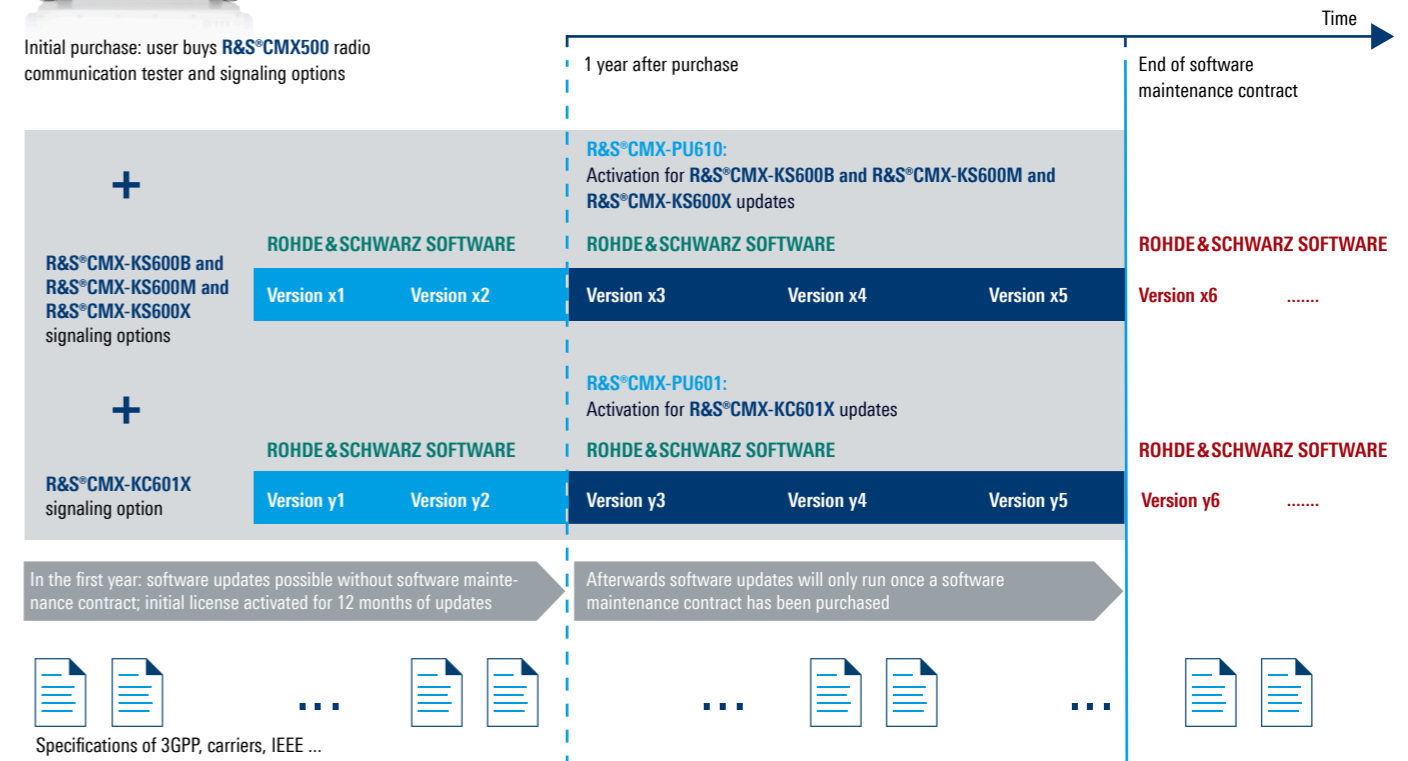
Time

Initial purchase: user buys R&S®CMX500 radio communication tester and signaling options

1 year after purchase

End of software maintenance contract

+

R&S®CMX-PU610:
Activation for R&S®CMX-KS600B and R&S®CMX-KS600M and R&S®CMX-KS600X updates

R&S®CMX-KS600B and R&S®CMX-KS600M and R&S®CMX-KS600X signaling options

ROHDE&SCHWARZ SOFTWARE

ROHDE&SCHWARZ SOFTWARE

ROHDE&SCHWARZ SOFTWARE

Version x1 Version x2 Version x3 Version x4 Version x5 Version x6 .......

+

R&S®CMX-PU601:
Activation for R&S®CMX-KC601X updates

ROHDE&SCHWARZ SOFTWARE

ROHDE&SCHWARZ SOFTWARE

ROHDE&SCHWARZ SOFTWARE

R&S®CMX-KC601X signaling option

Version y1 Version y2 Version y3 Version y4 Version y5 Version y6 .......

In the first year: software updates possible without software maintenance contract; initial license activated for 12 months of updates

Afterwards software updates will only run once a software maintenance contract has been purchased

...

...

...

Specifications of 3GPP, carriers, IEEE ...